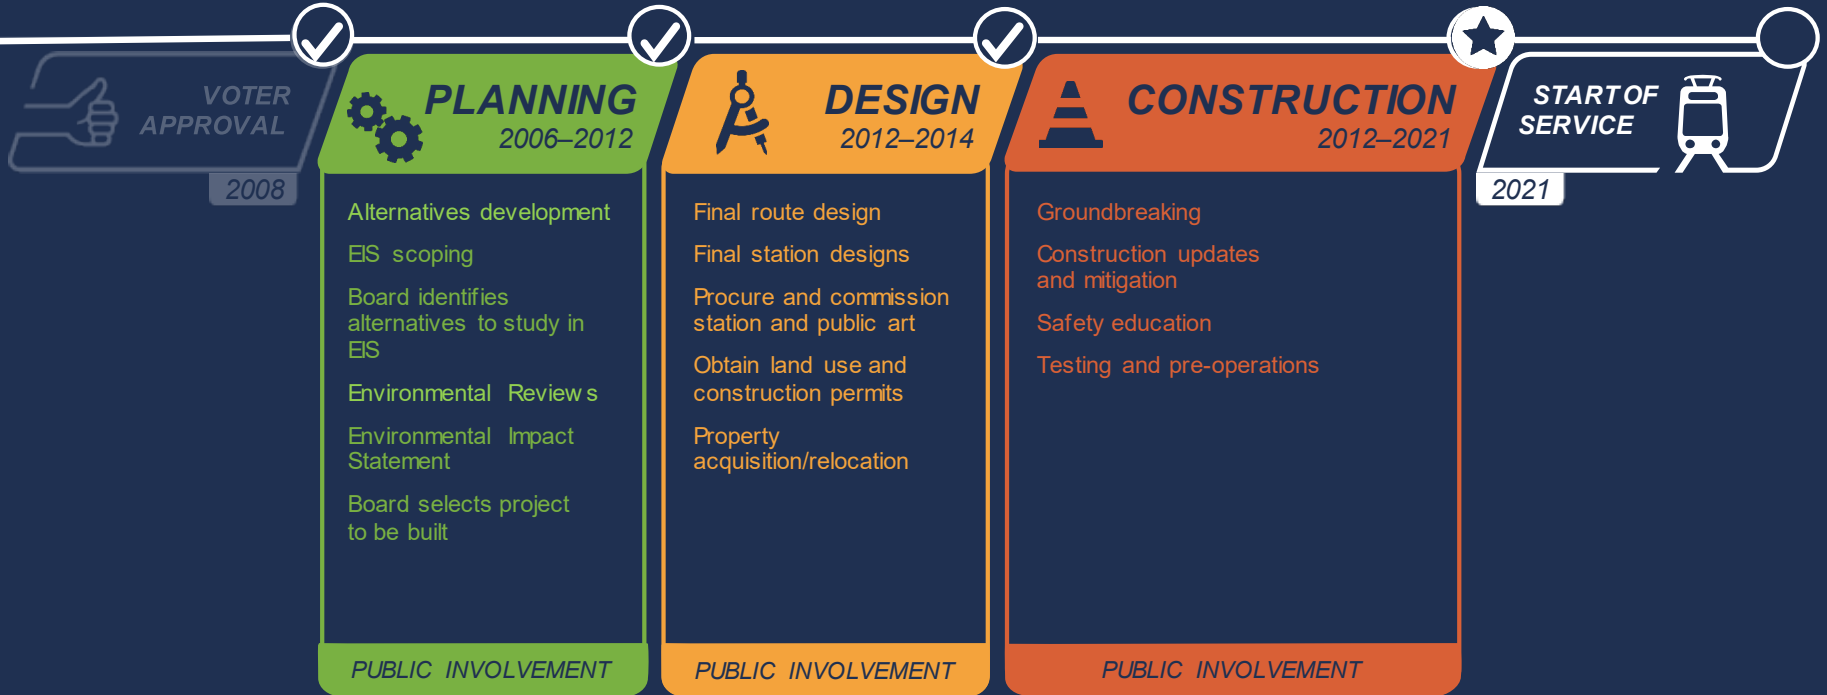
VOTER APPROVAL
2008

PLANNING
2006–2012

Alternatives development

EIS scoping

Board identifies alternatives to study in EIS

Environmental Review s

Environmental Impact Statement

Board selects project to be built

PUBLIC INVOLVEMENT

DESIGN
2012–2014

Final route design

Final station designs

Procure and commission station and public art

Obtain land use and construction permits

Property acquisition/relocation

PUBLIC INVOLVEMENT

CONSTRUCTION
2012–2021

Groundbreaking

Construction updates and mitigation

Safety education

Testing and pre-operations

PUBLIC INVOLVEMENT

START OF SERVICE
2021